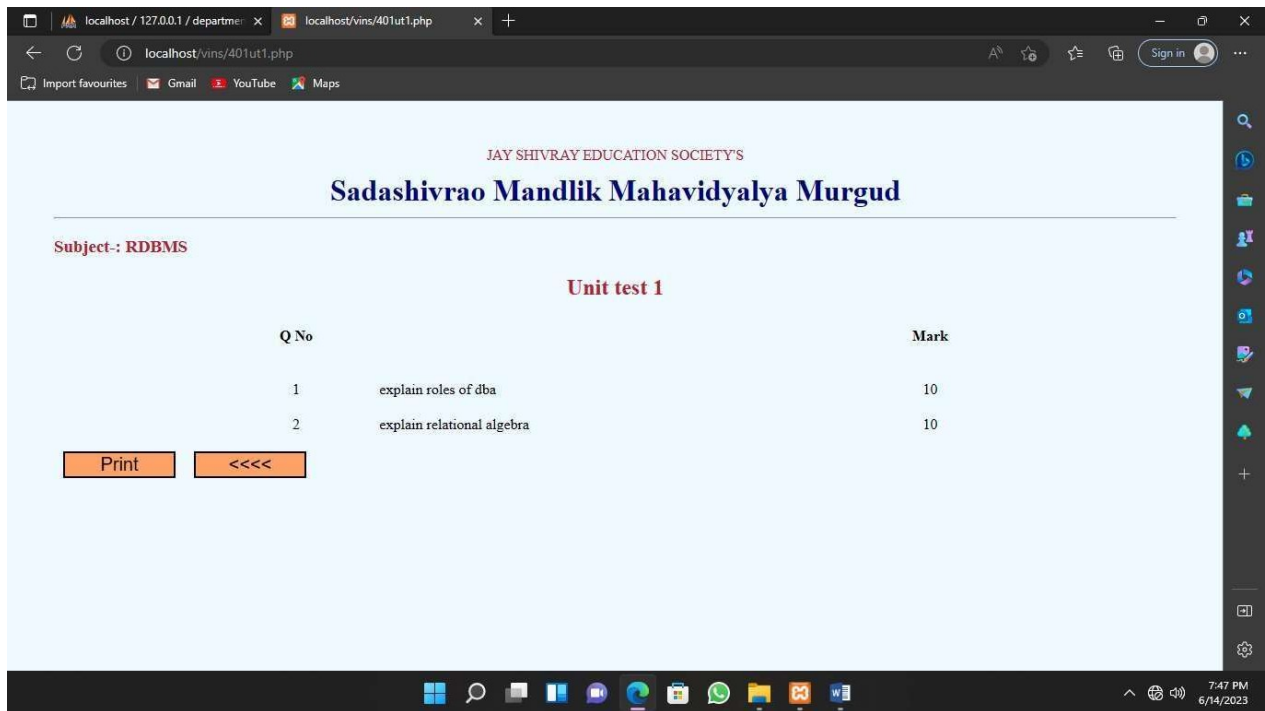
localhost / 127.0.0.1 / departmen ×
localhost/vins/401ut1.php ×
localhost/vins/401ut1.php
Sign in
Import favourites | Gmail YouTube Maps

JAY SHIVRAY EDUCATION SOCIETY'S
Sadashivrao Mandlik Mahavidyalya Murgud

Subject-: RDBMS

Unit test 1

| Q No | | Mark |
|---|---|---|
| 1 | explain roles of dba | 10 |
| 2 | explain relational algebra | 10 |

Print <<<<

7:47 PM
6/14/2023